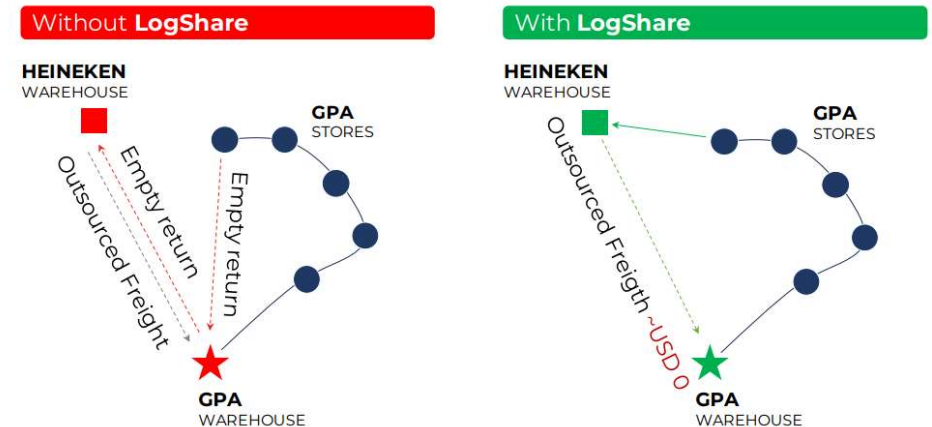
Without **LogShare**

HEINEKEN
WAREHOUSE

GPA
STORES

Empty return

Empty return

Outsourced Freight

GPA
WAREHOUSE

With **LogShare**

HEINEKEN
WAREHOUSE

GPA
STORES

Outsourced Freight ~USD 0

GPA
WAREHOUSE